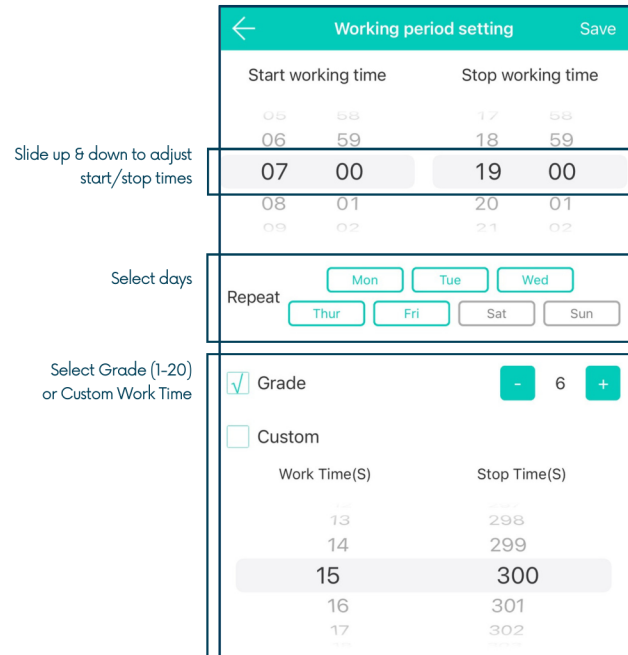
Working period setting
Save

Start working time
Stop working time

Slide up & down to adjust start/stop times

05 58
06 59
07 00
08 01
09 02

17 58
18 59
19 00
20 01
21 02

Select days

Repeat
Mon
Tue
Wed
Thur
Fri
Sat
Sun

Select Grade (1-20) or Custom Work Time

√ Grade
-
6
+

Custom

Work Time(S)
Stop Time(S)

13
14
15
16
17

298
299
300
301
302